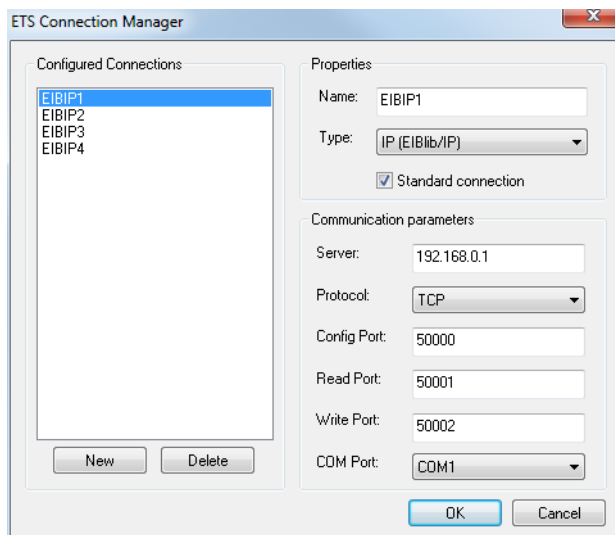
ETS Connection Manager

Configured Connections
EIBIP1
EIBIP2
EIBIP3
EIBIP4

New
Delete

Properties
Name: EIBIP1
Type: IP (EIBlib/IP)
Standard connection

Communication parameters
Server: 192.168.0.1
Protocol: TCP
Config Port: 50000
Read Port: 50001
Write Port: 50002
COM Port: COM1

OK
Cancel